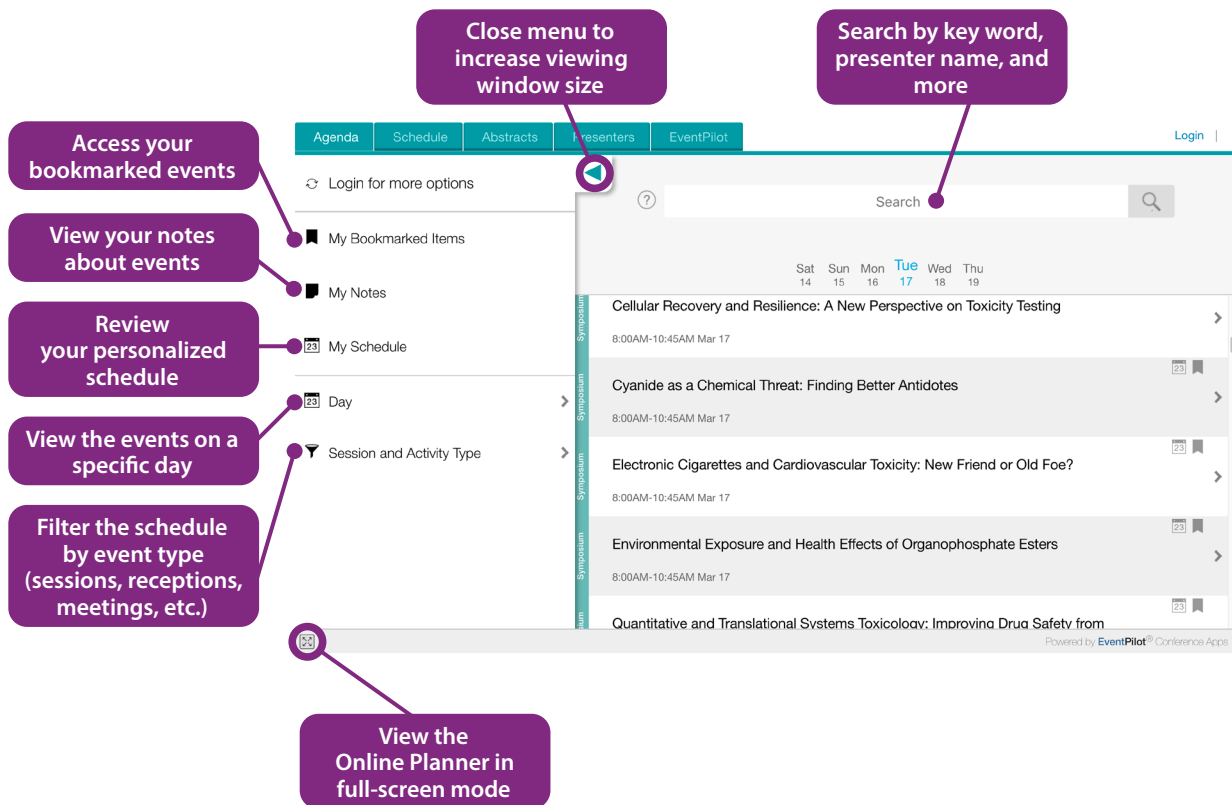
Close menu to increase viewing window size

Search by key word, presenter name, and more

Access your bookmarked events

View your notes about events

Review your personalized schedule

View the events on a specific day

Filter the schedule by event type (sessions, receptions, meetings, etc.)

View the Online Planner in full-screen mode

Agenda | Schedule | Abstracts | Presenters | EventPilot

Login |

Login for more options

My Bookmarked Items

My Notes

23 My Schedule

23 Day

Session and Activity Type

?

Search

Sat 14 | Sun 15 | Mon 16 | Tue 17 | Wed 18 | Thu 19

Symposium
Cellular Recovery and Resilience: A New Perspective on Toxicity Testing
8:00AM-10:45AM Mar 17

23
Symposium
Cyanide as a Chemical Threat: Finding Better Antidotes
8:00AM-10:45AM Mar 17

23
Symposium
Electronic Cigarettes and Cardiovascular Toxicity: New Friend or Old Foe?
8:00AM-10:45AM Mar 17

23
Symposium
Environmental Exposure and Health Effects of Organophosphate Esters
8:00AM-10:45AM Mar 17

23
Quantitative and Translational Systems Toxicology: Improving Drug Safety from

Powered by EventPilot® Conference Apps